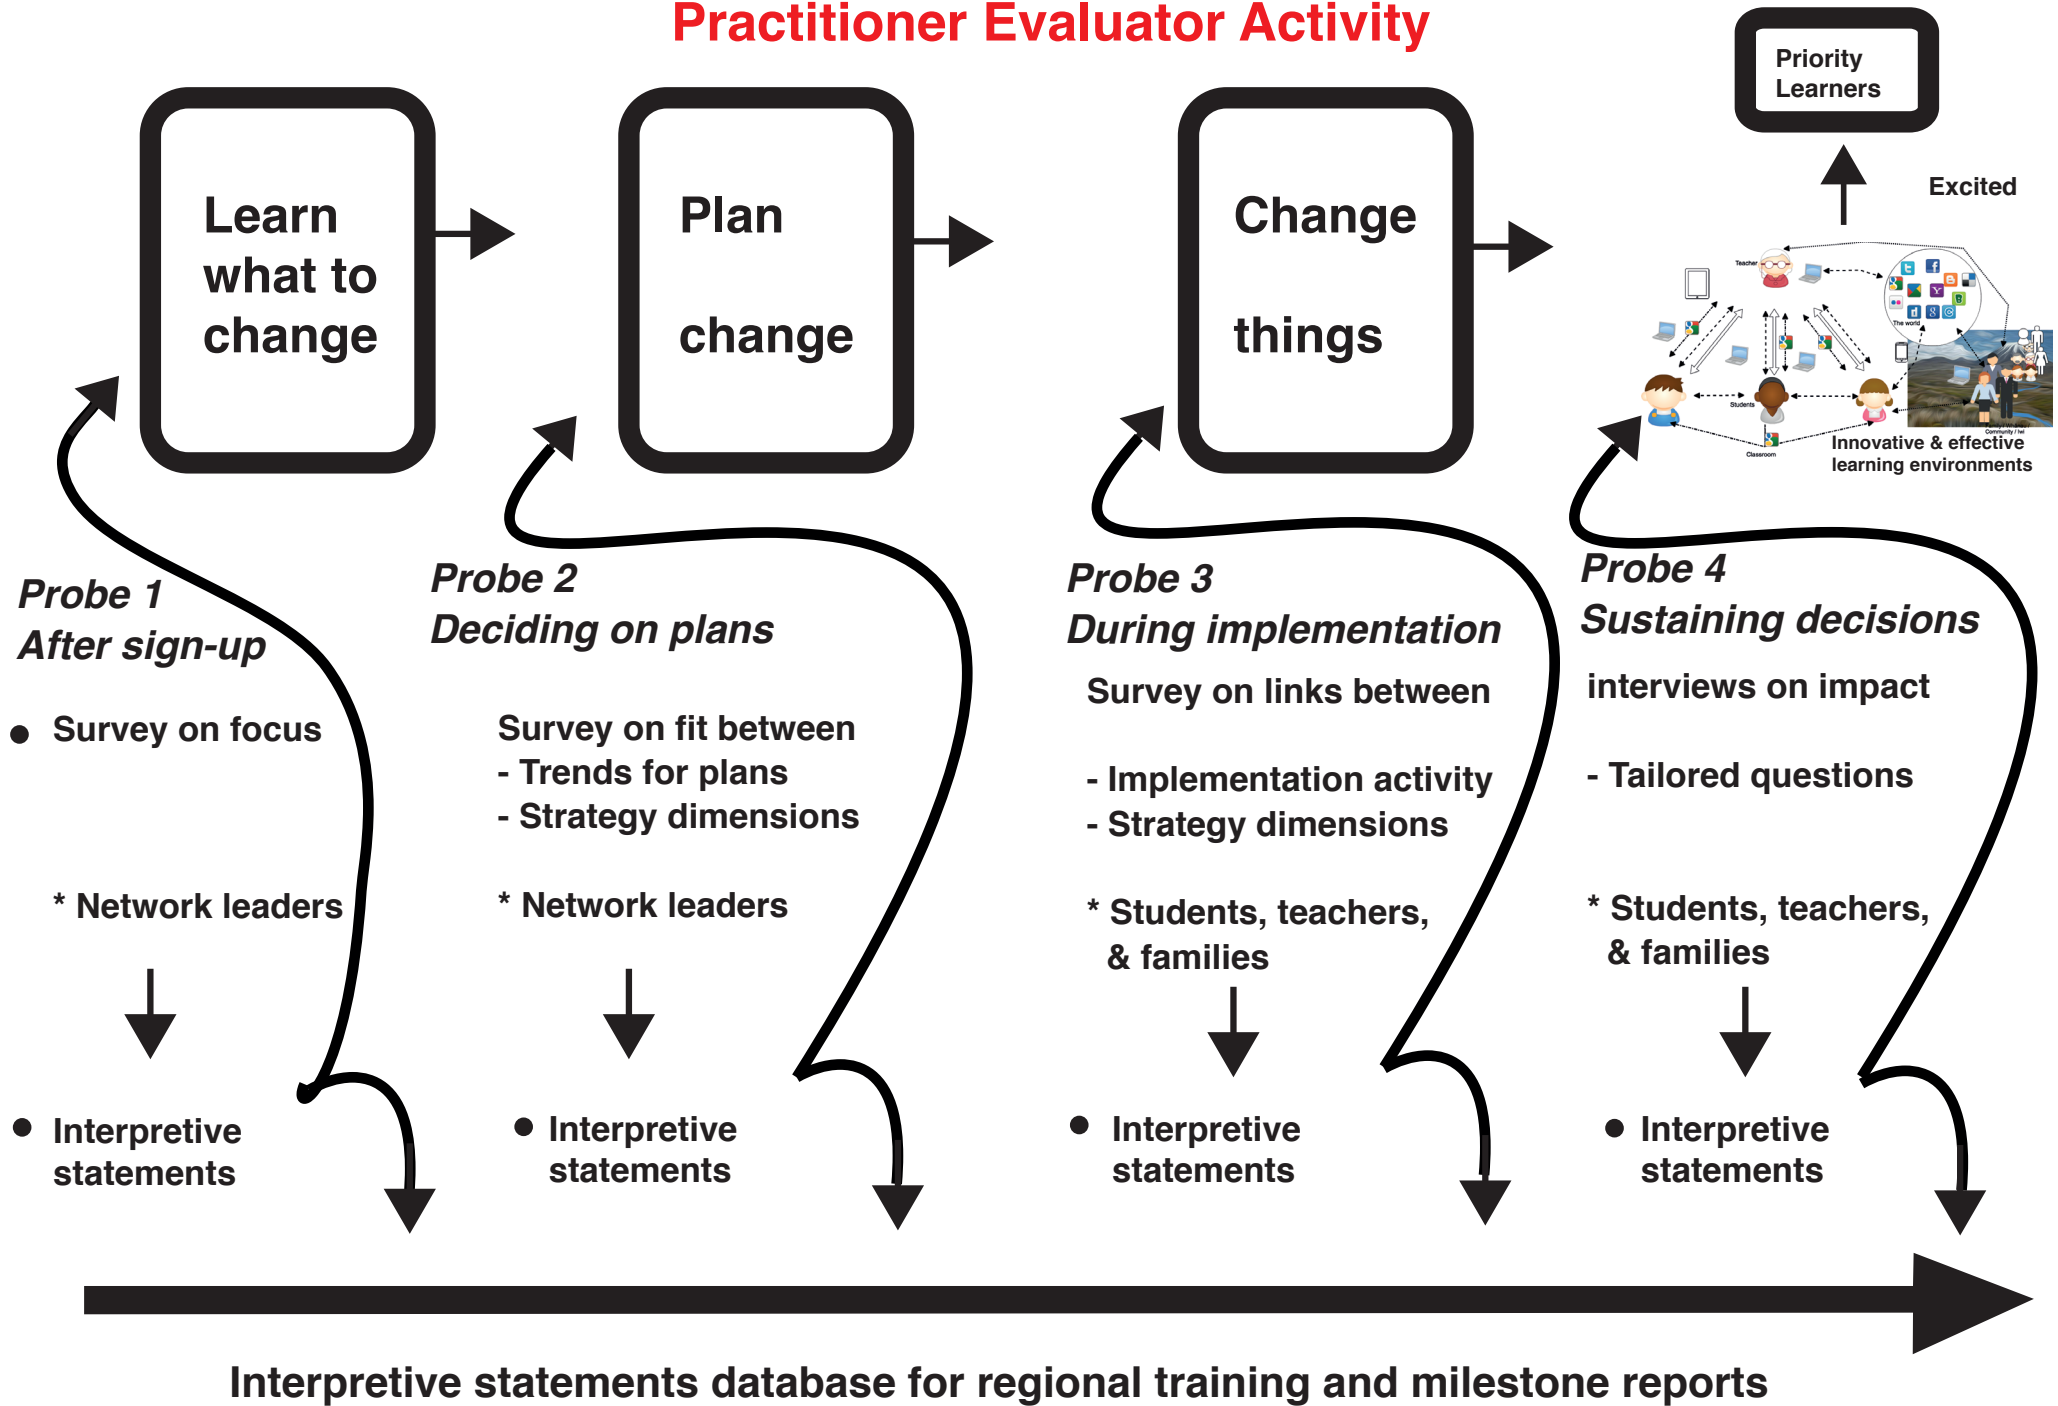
Practitioner Evaluator Activity

Learn what to change

Plan change

Change things

Priority Learners

Excited

Teacher

Students

Classroom

The world

Community / iwi

Innovative & effective learning environments

Probe 1
After sign-up

• Survey on focus

* Network leaders

• Interpretive statements

Probe 2
Deciding on plans

Survey on fit between
- Trends for plans
- Strategy dimensions

* Network leaders

• Interpretive statements

Probe 3
During implementation

Survey on links between

- Implementation activity
- Strategy dimensions

* Students, teachers, & families

• Interpretive statements

Probe 4
Sustaining decisions

interviews on impact

- Tailored questions

* Students, teachers, & families

• Interpretive statements

Interpretive statements database for regional training and milestone reports